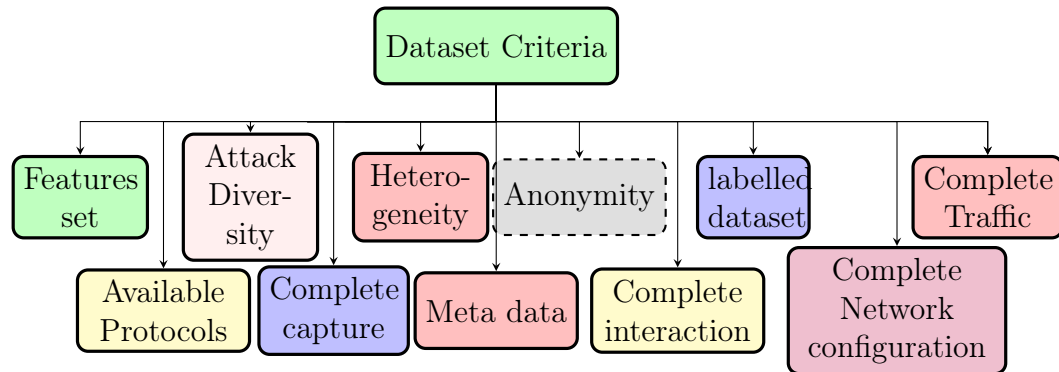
Dataset Criteria

Features set

Attack Diversity

Heterogeneity

Anonymity

labelled dataset

Complete Traffic

Available Protocols

Complete capture

Meta data

Complete interaction

Complete Network configuration